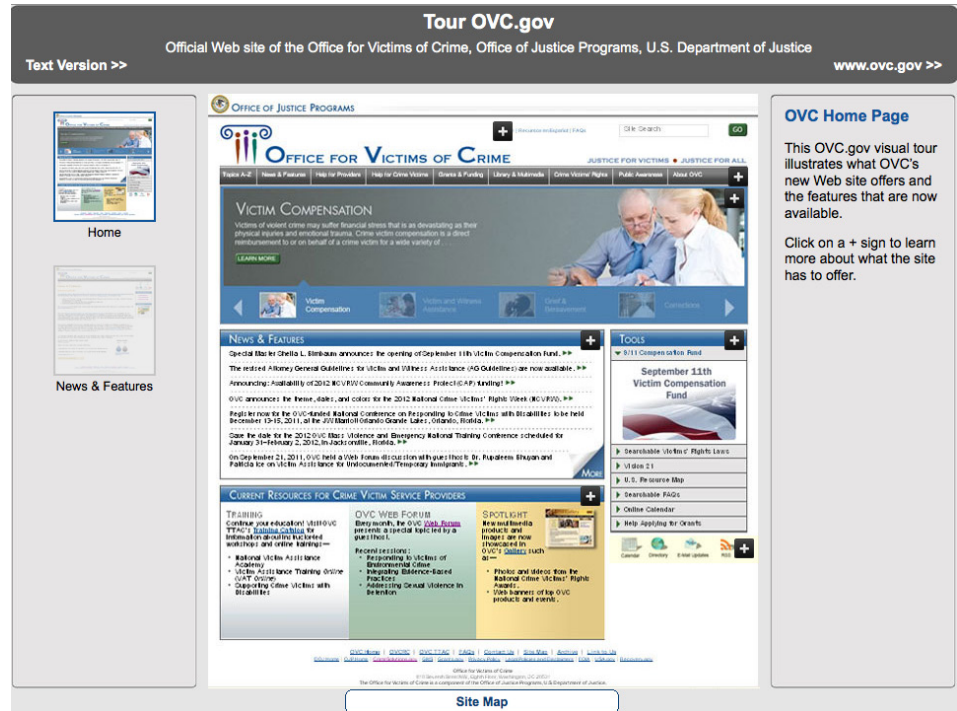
Tour OVC.gov

Official Web site of the Office for Victims of Crime, Office of Justice Programs, U.S. Department of Justice

Text Version >>

www.ovc.gov >>

Home

News & Features

OFFICE OF JUSTICE PROGRAMS

OFFICE FOR VICTIMS OF CRIME

Recursos en Español | FAQs

Site Search

GO

JUSTICE FOR VICTIMS • JUSTICE FOR ALL

Topics A-Z | News & Features | Help for Providers | Help for Crime Victims | Grants & Funding | Library & Multimedia | Crime Victims' Rights | Public Awareness | About OVC

VICTIM COMPENSATION

Victims of violent crime may suffer financial stress that is as devastating as their physical injuries and emotional trauma. Crime victim compensation is a direct reimbursement to or on behalf of a crime victim for a wide variety of . . .

LEARN MORE

Victim Compensation | Victims and Witness Assistance | Grief & Bereavement | Corrections

NEWS & FEATURES

Special Master Sheila L. Birnbaum announces the opening of September 11th Victim Compensation Fund.

The revised Attorney General Guidelines for Victim and Witness Assistance (AG Guidelines) are now available.

Announcing: Availability of 2012 NCVRW Community Awareness Project (CAP) funding!

OVC announces the theme, dates, and colors for the 2012 National Crime Victims' Rights Week (NCVRW).

Register now for the OVC-funded National Conference on Responding to Crime Victims with Disabilities to be held December 13-15, 2011, at the JW Marriott Orlando Grande Lakes, Orlando, Florida.

Save the date for the 2012 OVC Mass Violence and Emergency National Training Conference scheduled for January 31–February 2, 2012, in Jacksonville, Florida.

On September 21, 2011, OVC held a Web Forum discussion with guest hosts Dr. Rupaleem Bhuyan and Patricia Ice on Victim Assistance for Undocumented/Temporary Immigrants.

MORE

TOOLS

9/11 Compensation Fund

September 11th Victim Compensation Fund

Searchable Victims' Rights Laws
Vision 21
U.S. Resource Map
Searchable FAQs
Online Calendar
Help Applying for Grants

Calendar | Directory | E-Mail Updates | RSS

CURRENT RESOURCES FOR CRIME VICTIM SERVICE PROVIDERS

TRAINING
Continue your education! Visit OVC TTAC's Training Catalog for information about instructor-led workshops and online trainings—
• National Victim Assistance Academy
• Victim Assistance Training Online (VAT Online)
• Supporting Crime Victims with Disabilities

OVC WEB FORUM
Every month, the OVC Web Forum presents a special topic led by a guest host.
Recent sessions:
• Responding to Victims of Environmental Crime
• Integrating Evidence-Based Practices
• Addressing Sexual Violence in Detention

SPOTLIGHT
New multimedia products and images are now showcased in OVC's Gallery such as—
• Photos and videos from the National Crime Victims' Rights Awards.
• Web banners of top OVC products and events.

OVC Home | OVCRC | OVC TTAC | FAQs | Contact Us | Site Map | Archive | Link to Us
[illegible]

Office for Victims of Crime
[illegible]
The Office for Victims of Crime is a component of the Office of Justice Programs, U.S. Department of Justice.

Site Map

OVC Home Page

This OVC.gov visual tour illustrates what OVC's new Web site offers and the features that are now available.

Click on a + sign to learn more about what the site has to offer.